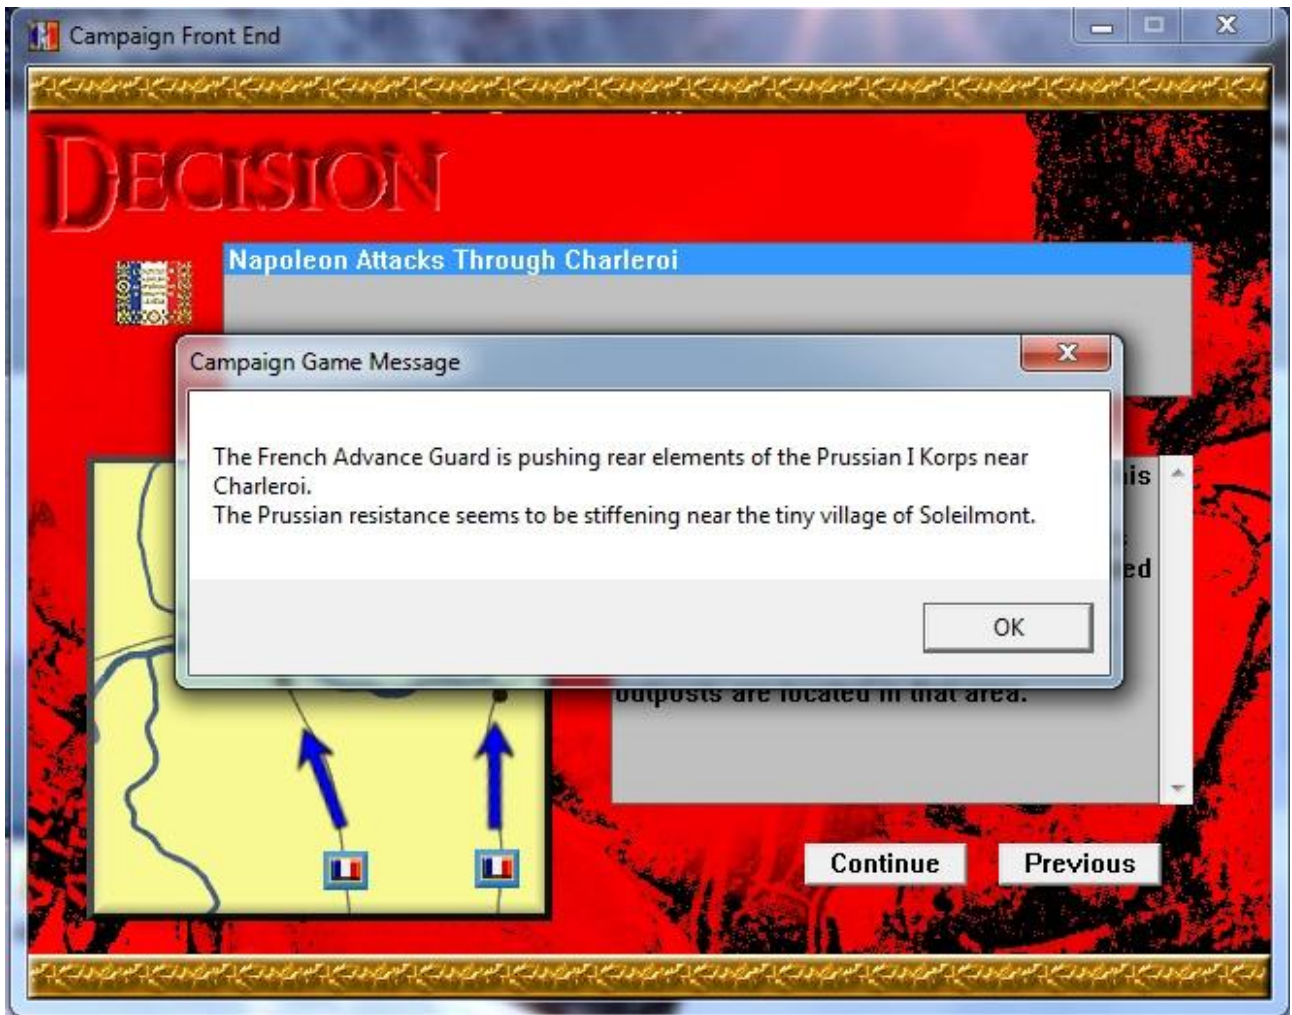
Campaign Front End

DECISION

Napoleon Attacks Through Charleroi

Campaign Game Message

The French Advance Guard is pushing rear elements of the Prussian I Korps near Charleroi.
The Prussian resistance seems to be stiffening near the tiny village of Soleilmont.

OK

is

ed

outposts are located in that area.

Continue

Previous